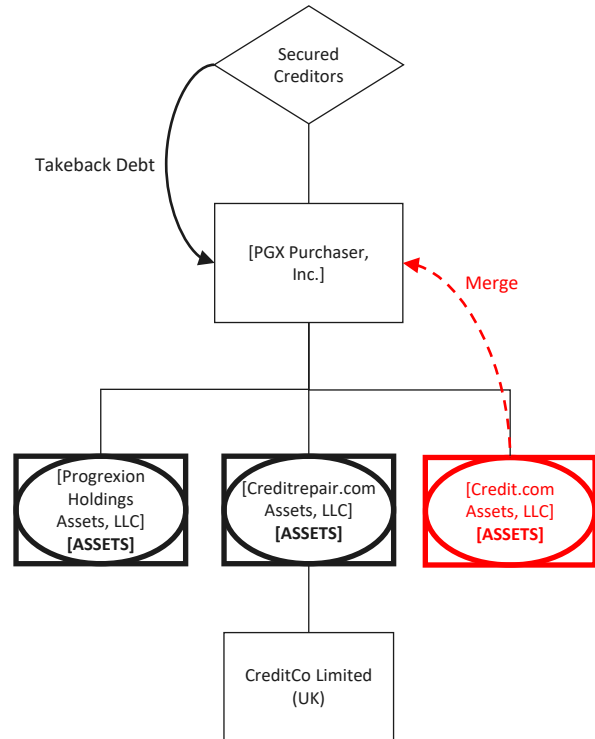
Secured Creditors

Takeback Debt

[PGX Purchaser, Inc.]

Merge

[Progrexion Holdings Assets, LLC]
[ASSETS]

[Creditrepair.com Assets, LLC]
[ASSETS]

[Credit.com Assets, LLC]
[ASSETS]

CreditCo Limited (UK)